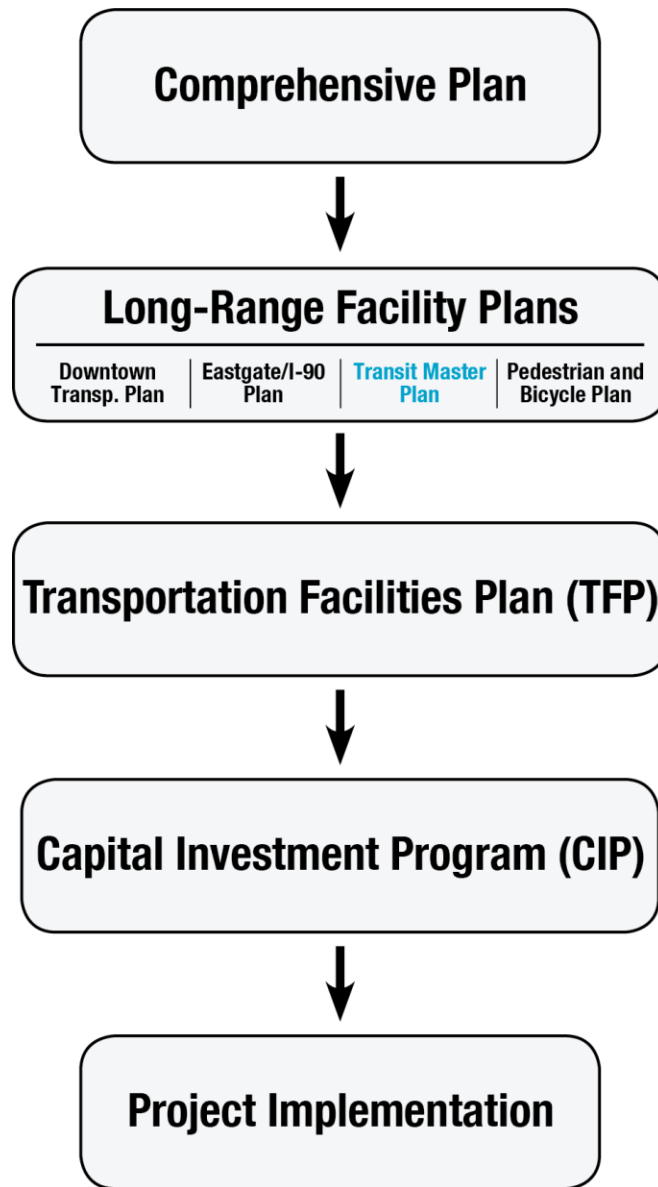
Comprehensive Plan

Long-Range Facility Plans

Downtown Transp. Plan

Eastgate/I-90 Plan

Transit Master Plan

Pedestrian and Bicycle Plan

Transportation Facilities Plan (TFP)

Capital Investment Program (CIP)

Project Implementation